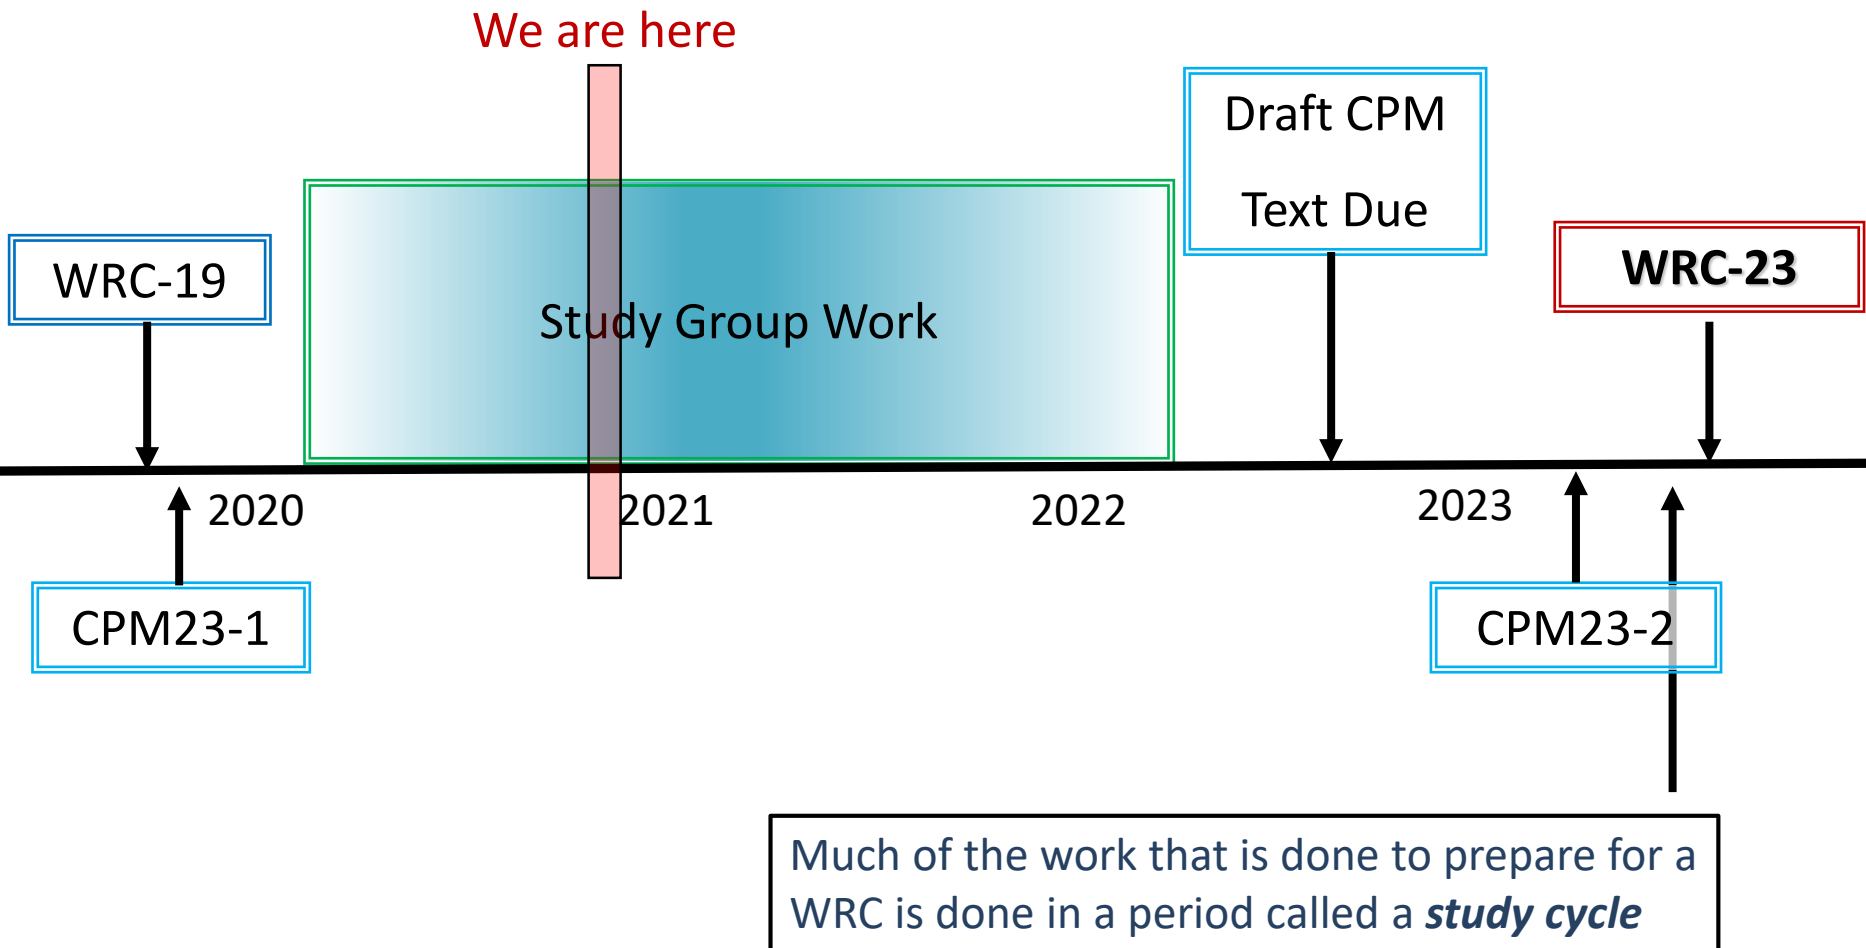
We are here

Draft CPM

Text Due

WRC-19

Study Group Work

WRC-23

2020

2021

2022

2023

CPM23-1

CPM23-2

Much of the work that is done to prepare for a WRC is done in a period called a ***study cycle***